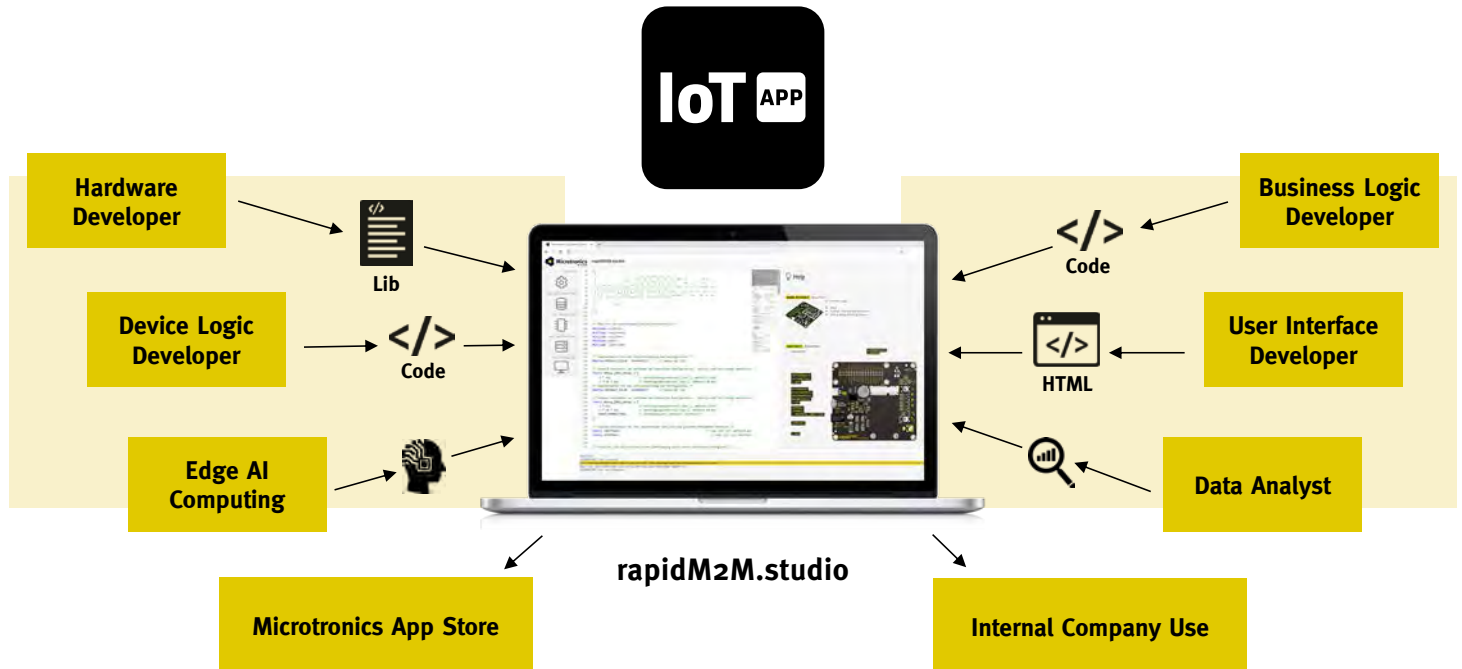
IoT APP

Hardware Developer

Lib

Device Logic Developer

Code

Edge AI Computing

Business Logic Developer

Code

User Interface Developer

HTML

Data Analyst

Microtronics

rapidM2M.studio

Help

rapidM2M.studio

Microtronics App Store

Internal Company Use